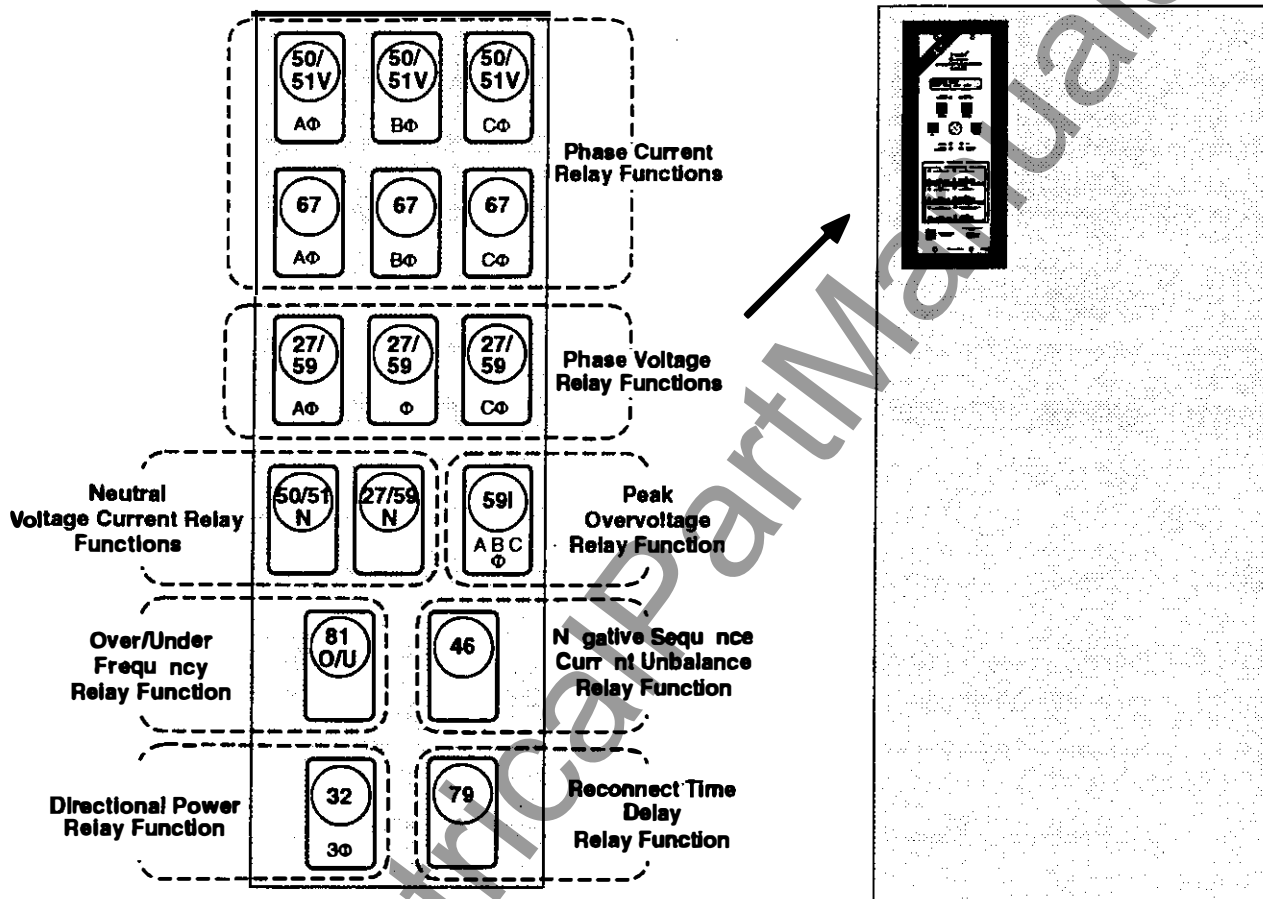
50/51V AΦ

50/51V BΦ

50/51V CΦ

Phase Current Relay Functions

67 AΦ

67 BΦ

67 CΦ

27/59 AΦ

27/59 Φ

27/59 CΦ

Phase Voltage Relay Functions

Neutral Voltage Current Relay Functions

50/51 N

27/59 N

59I A B C Φ

Peak Overvoltage Relay Function

Over/Under Frequ ncy Relay Function

81 O/U

46

N gative Sequ nce Curr nt Unbalance Relay Function

Directional Power Relay Function

32 3Φ

79

Reconnect Time Delay Relay Function